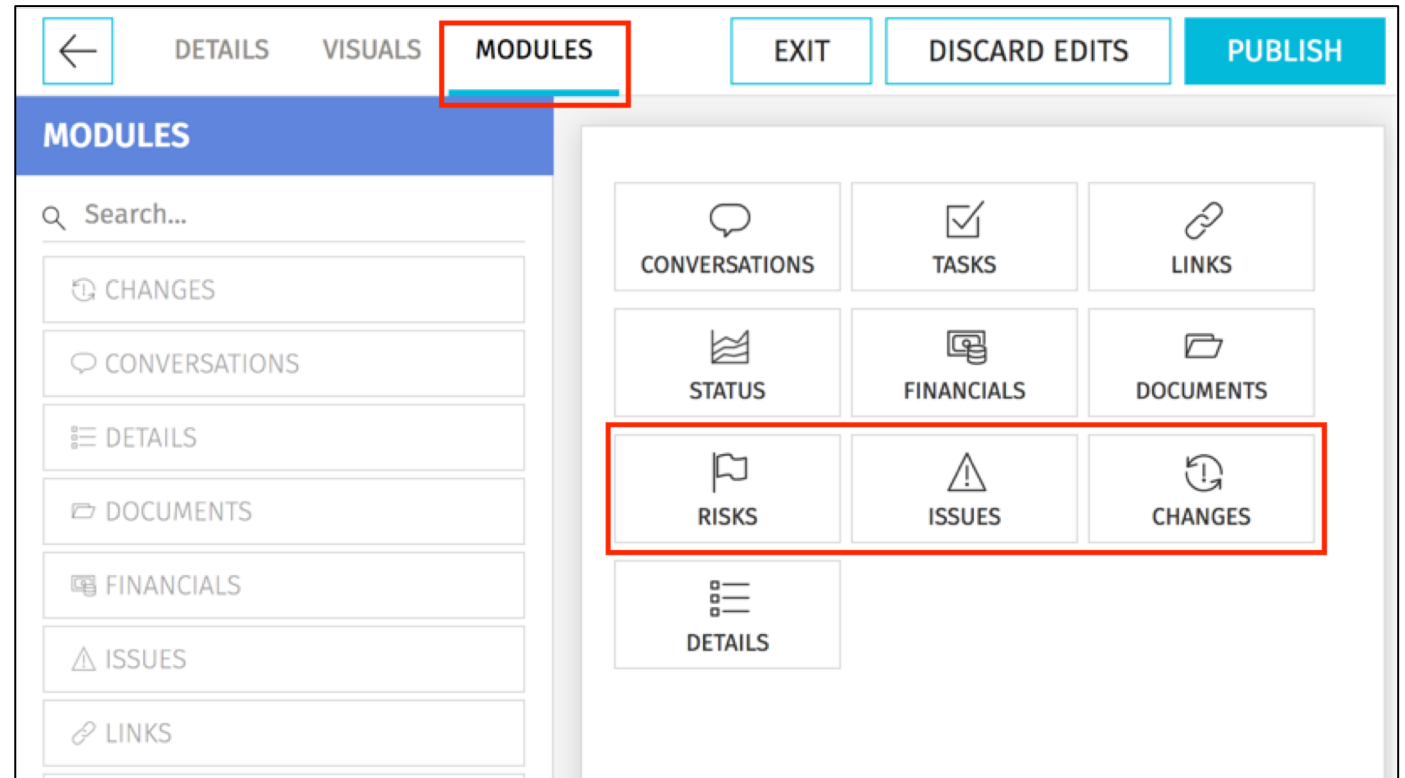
DETAILS VISUALS MODULES

EXIT DISCARD EDITS PUBLISH

MODULES

Search...

CHANGES

CONVERSATIONS

DETAILS

DOCUMENTS

FINANCIALS

ISSUES

LINKS

CONVERSATIONS

TASKS

LINKS

STATUS

FINANCIALS

DOCUMENTS

RISKS

ISSUES

CHANGES

DETAILS